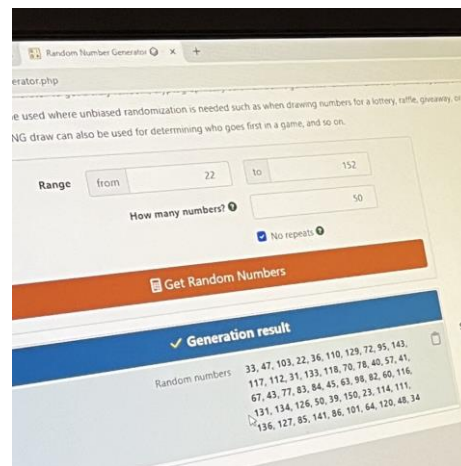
Random Number Generator ×  +

erator.php

e used where unbiased randomization is needed such as when drawing numbers for a lottery, raffle, giveaway, or

NG draw can also be used for determining who goes first in a game, and so on.

Range from 22 to 152

How many numbers? 50

No repeats

Get Random Numbers

✓ Generation result

Random numbers 33, 47, 103, 22, 36, 110, 129, 72, 95, 143, 117, 112, 31, 133, 118, 70, 78, 40, 57, 41, 67, 43, 77, 83, 84, 45, 63, 98, 82, 60, 116, 131, 134, 126, 50, 39, 150, 23, 114, 111, 136, 127, 85, 141, 86, 101, 64, 120, 48, 34